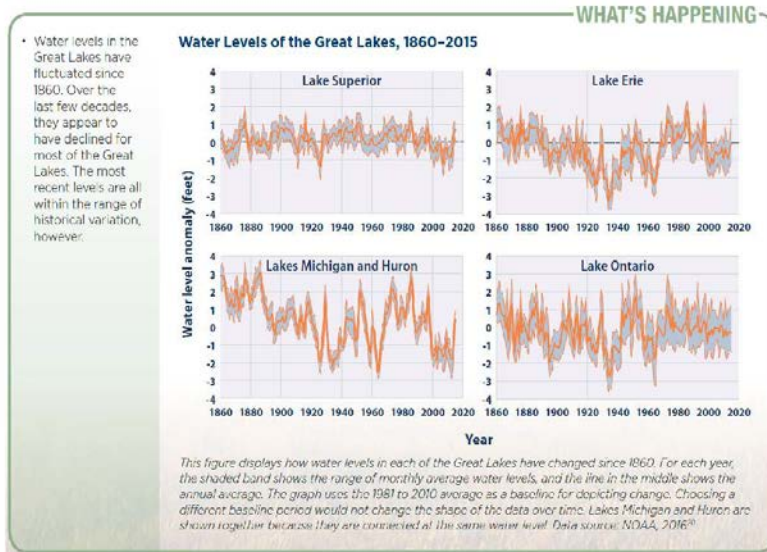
WHAT'S HAPPENING

• Water levels in the Great Lakes have fluctuated since 1860. Over the last few decades, they appear to have declined for most of the Great Lakes. The most recent levels are all within the range of historical variation, however.

Water Levels of the Great Lakes, 1860–2015

Lake Superior

Lake Erie

Lakes Michigan and Huron

Lake Ontario

Water level anomaly (feet)

4
3
2
1
0
-1
-2
-3
-4

1860 1880 1900 1920 1940 1960 1980 2000 2020

Year

This figure displays how water levels in each of the Great Lakes have changed since 1860. For each year, the shaded band shows the range of monthly average water levels, and the line in the middle shows the annual average. The graph uses the 1981 to 2010 average as a baseline for depicting change. Choosing a different baseline period would not change the shape of the data over time. Lakes Michigan and Huron are shown together because they are connected at the same water level. Data source: NOAA, 2016$^{10}$